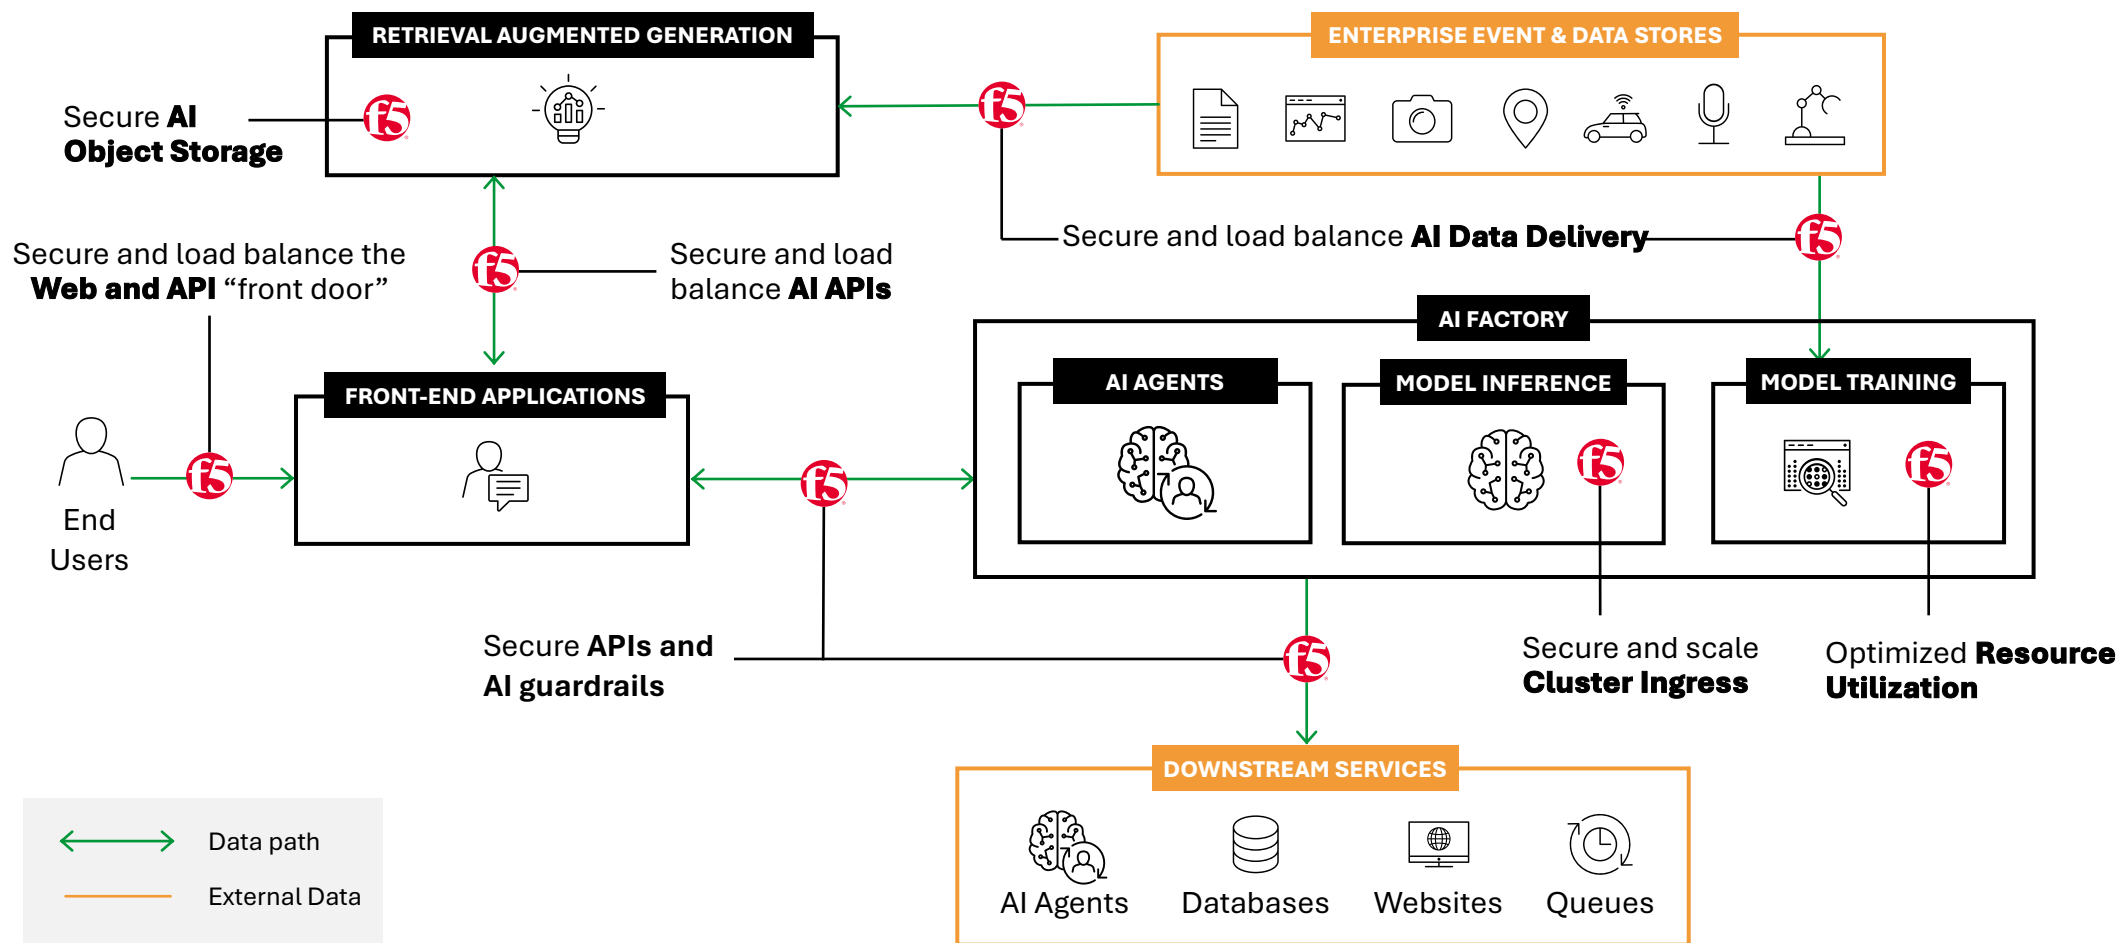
RETRIEVAL AUGMENTED GENERATION

ENTERPRISE EVENT & DATA STORES

Secure AI Object Storage

f5

Secure and load balance AI Data Delivery

Secure and load balance the Web and API “front door”

Secure and load balance AI APIs

AI FACTORY

FRONT-END APPLICATIONS

AI AGENTS

MODEL INFERENCE

MODEL TRAINING

End Users

Secure APIs and AI guardrails

Secure and scale Cluster Ingress

Optimized Resource Utilization

DOWNSTREAM SERVICES

AI Agents

Databases

Websites

Queues

Data path

External Data